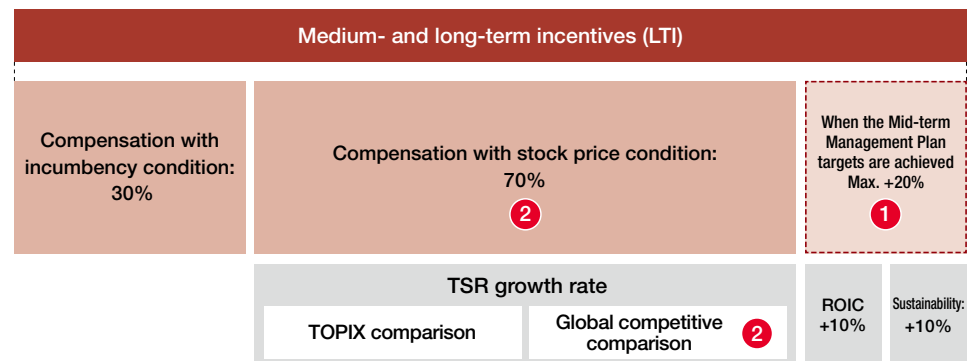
Medium- and long-term incentives (LTI)

Compensation with incumbency condition: 30%

Compensation with stock price condition: 70%

2

When the Mid-term Management Plan targets are achieved Max. +20%

1

TSR growth rate

TOPIX comparison

Global competitive comparison

2

ROIC +10%

Sustainability: +10%